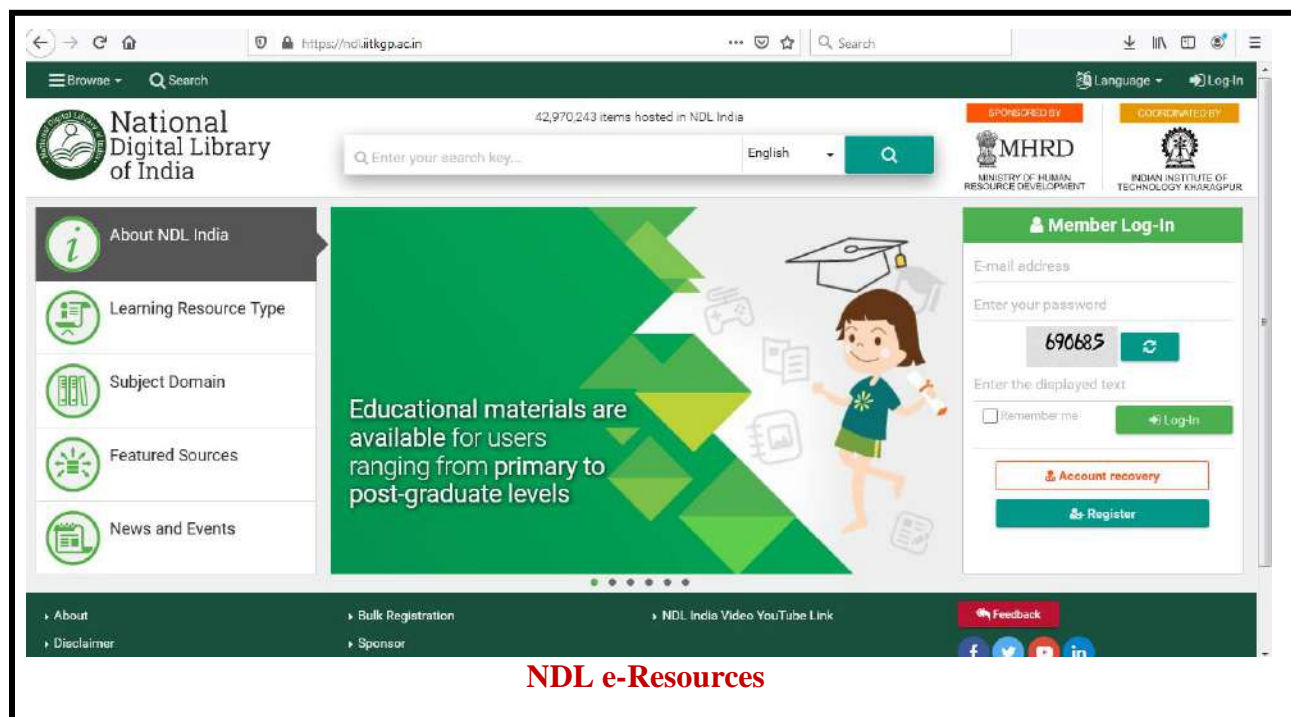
https://ndl.iitkgp.ac.in

Search

Browse

Search

Language

Log-In

National Digital Library of India

42,970,243 items hosted in NDL India

Enter your search key...

English

SPONSORED BY

MHRD

MINISTRY OF HUMAN RESOURCE DEVELOPMENT

COORDINATED BY

INDIAN INSTITUTE OF TECHNOLOGY KHARAGPUR

About NDL India

Learning Resource Type

Subject Domain

Featured Sources

News and Events

Educational materials are available for users ranging from primary to post-graduate levels

Member Log-In

E-mail address

Enter your password

690685

Enter the displayed text

Remember me

Log-In

Account recovery

Register

About

Disclaimer

Bulk Registration

Sponsor

NDL India Video YouTube Link

Feedback

NDL e-Resources